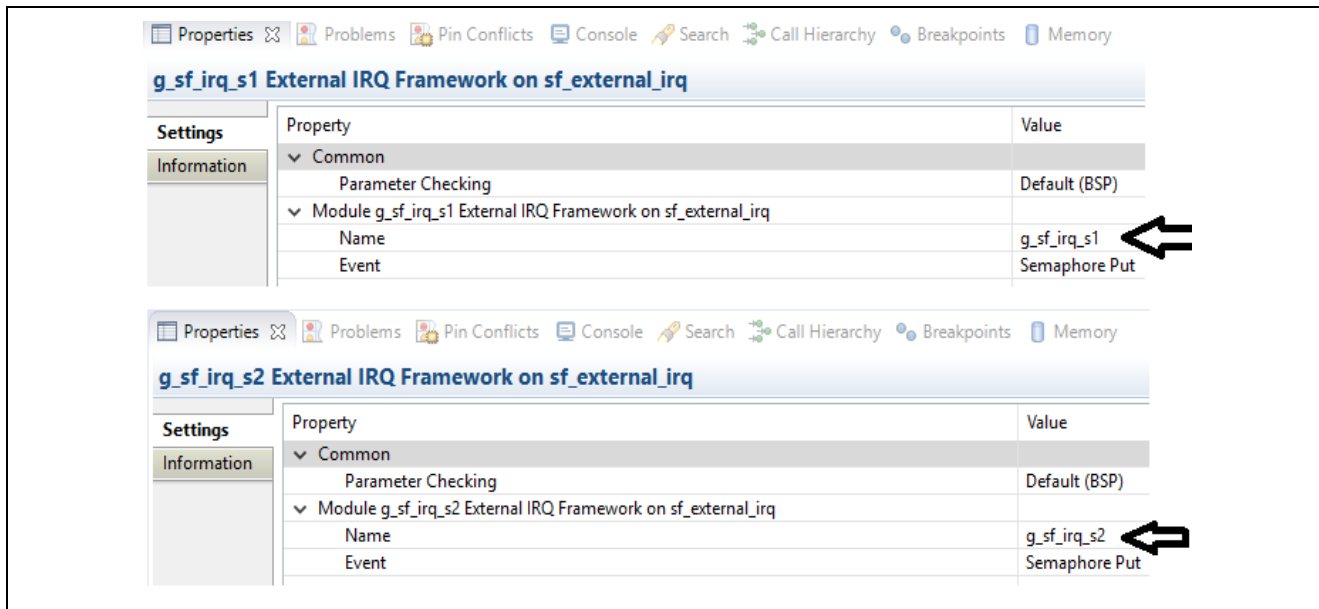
Properties ☒ Problems Pin Conflicts Console Search Call Hierarchy Breakpoints Memory

g_sf_irq_s1 External IRQ Framework on sf_external_irq

Settings
Information

| Property | Value |
|---|---|
| ⌄ Common | |
| Parameter Checking | Default (BSP) |
| ⌄ Module g_sf_irq_s1 External IRQ Framework on sf_external_irq | |
| Name | g_sf_irq_s1 |
| Event | Semaphore Put |

Properties ☒ Problems Pin Conflicts Console Search Call Hierarchy Breakpoints Memory

g_sf_irq_s2 External IRQ Framework on sf_external_irq

Settings
Information

| Property | Value |
|---|---|
| ⌄ Common | |
| Parameter Checking | Default (BSP) |
| ⌄ Module g_sf_irq_s2 External IRQ Framework on sf_external_irq | |
| Name | g_sf_irq_s2 |
| Event | Semaphore Put |